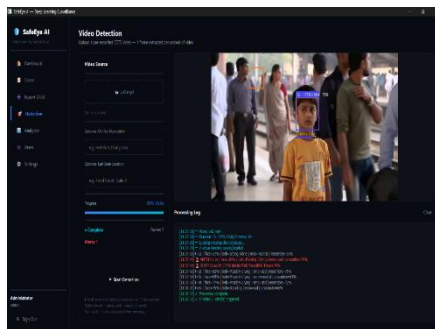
SafeEye AI — Smart Surveillance

SafeEye AI

Dashboard

Cases

Report Child

Detection

Analytics

Alerts

Settings

Administrator

Sign Out

Video Detection

Upload a surveillance CCTV video — AI face matching will process all video

Video Source

Detected Child Face Description

Detected Last Seen Location

Progress

100%

Complete

Alerts: 1

Start Detection

Processing Log

Clear

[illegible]